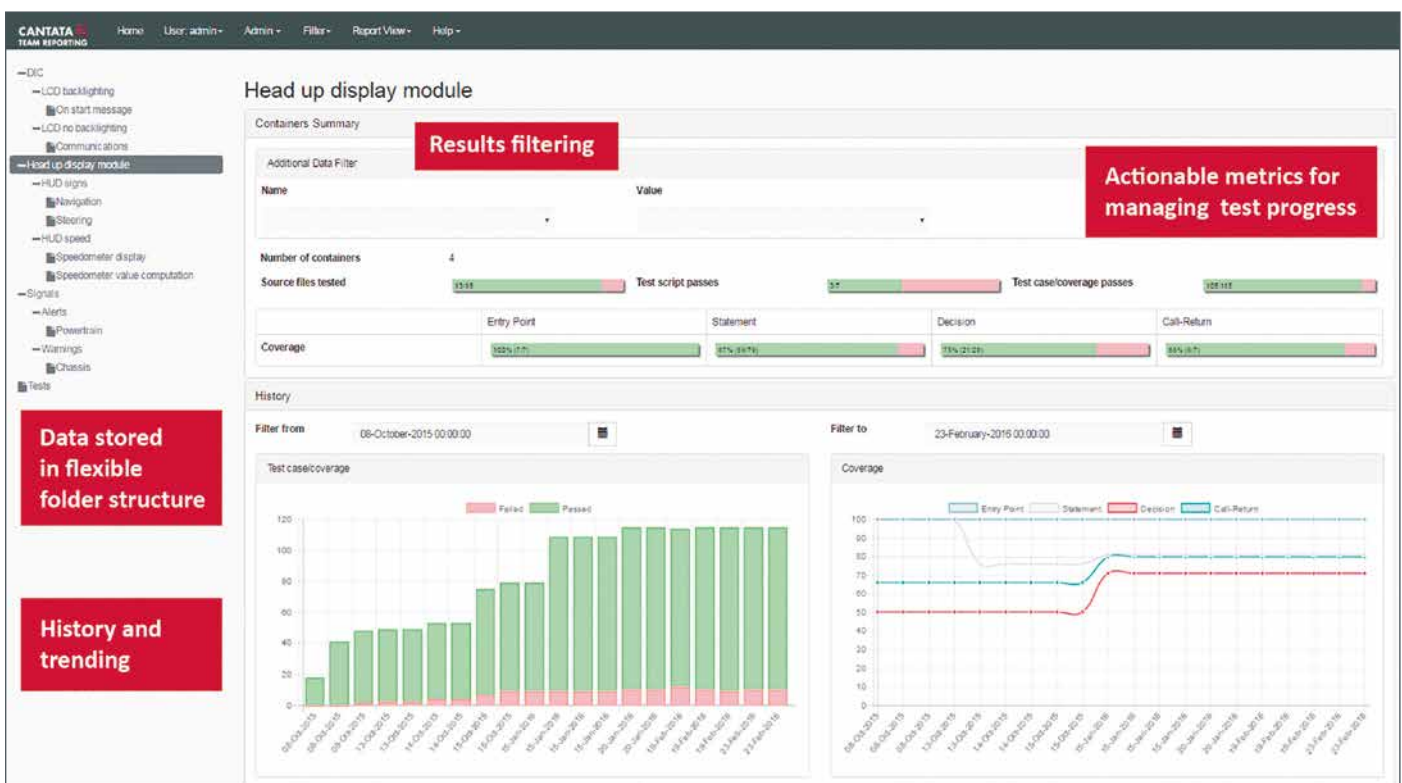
CANTATA TEAM REPORTING Home User: admin ▾ Admin ▾ Filter ▾ Report View ▾ Help ▾

− DIC
− LCD backlighting
On start message
− LCD no backlighting
Communications
− Head up display module
− HUD signs
Navigation
Steering
− HUD speed
Speedometer display
Speedometer value computation
− Signals
− Alerts
Powertrain
− Warnings
Chassis
Tests

Data stored in flexible folder structure

History and trending

Head up display module

Containers Summary

Results filtering

Additional Data Filter

Actionable metrics for managing test progress

Name

Value

Number of containers 4

Source files tested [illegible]

Test script passes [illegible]

Test case/coverage passes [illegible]

| | Entry Point | Statement | Decision | Call-Return |
|---|---|---|---|---|
| Coverage | 100% (7/7) | 87% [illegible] | 75% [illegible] | 86% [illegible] |

History

Filter from 08-October-2015 00:00:00

Filter to 23-February-2016 00:00:00

Test case/coverage

Failed Passed

120 100 80 60 40 20 0

08-Oct-2015 08-Oct-2015 09-Oct-2015 13-Oct-2015 13-Oct-2015 14-Oct-2015 14-Oct-2015 15-Oct-2015 15-Oct-2015 15-Jan-2016 15-Jan-2016 15-Jan-2016 15-Jan-2016 20-Jan-2016 20-Jan-2016 19-Feb-2016 19-Feb-2016 19-Feb-2016 23-Feb-2016 23-Feb-2016

Coverage

Entry Point Statement Decision Call-Return

100 90 80 70 60 50 40 30 20 10 0

08-Oct-2015 08-Oct-2015 09-Oct-2015 13-Oct-2015 13-Oct-2015 14-Oct-2015 14-Oct-2015 15-Oct-2015 15-Oct-2015 15-Jan-2016 15-Jan-2016 15-Jan-2016 15-Jan-2016 20-Jan-2016 20-Jan-2016 19-Feb-2016 19-Feb-2016 19-Feb-2016 23-Feb-2016 23-Feb-2016